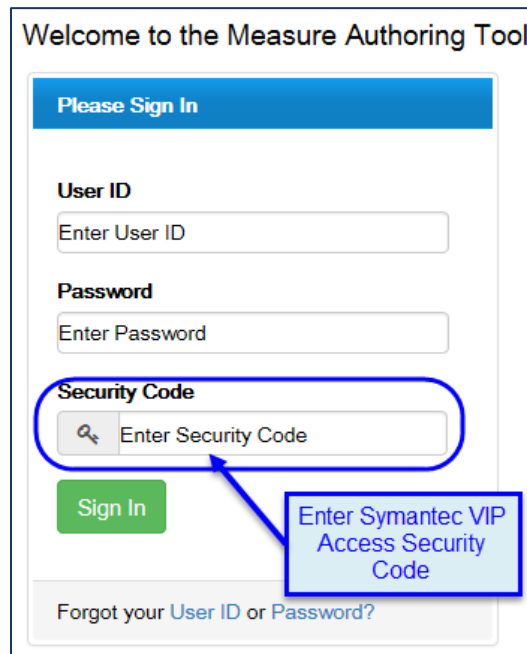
Welcome to the Measure Authoring Tool

Please Sign In

User ID

Enter User ID

Password

Enter Password

Security Code

Enter Security Code

Sign In

Enter Symantec VIP Access Security Code

Forgot your User ID or Password?